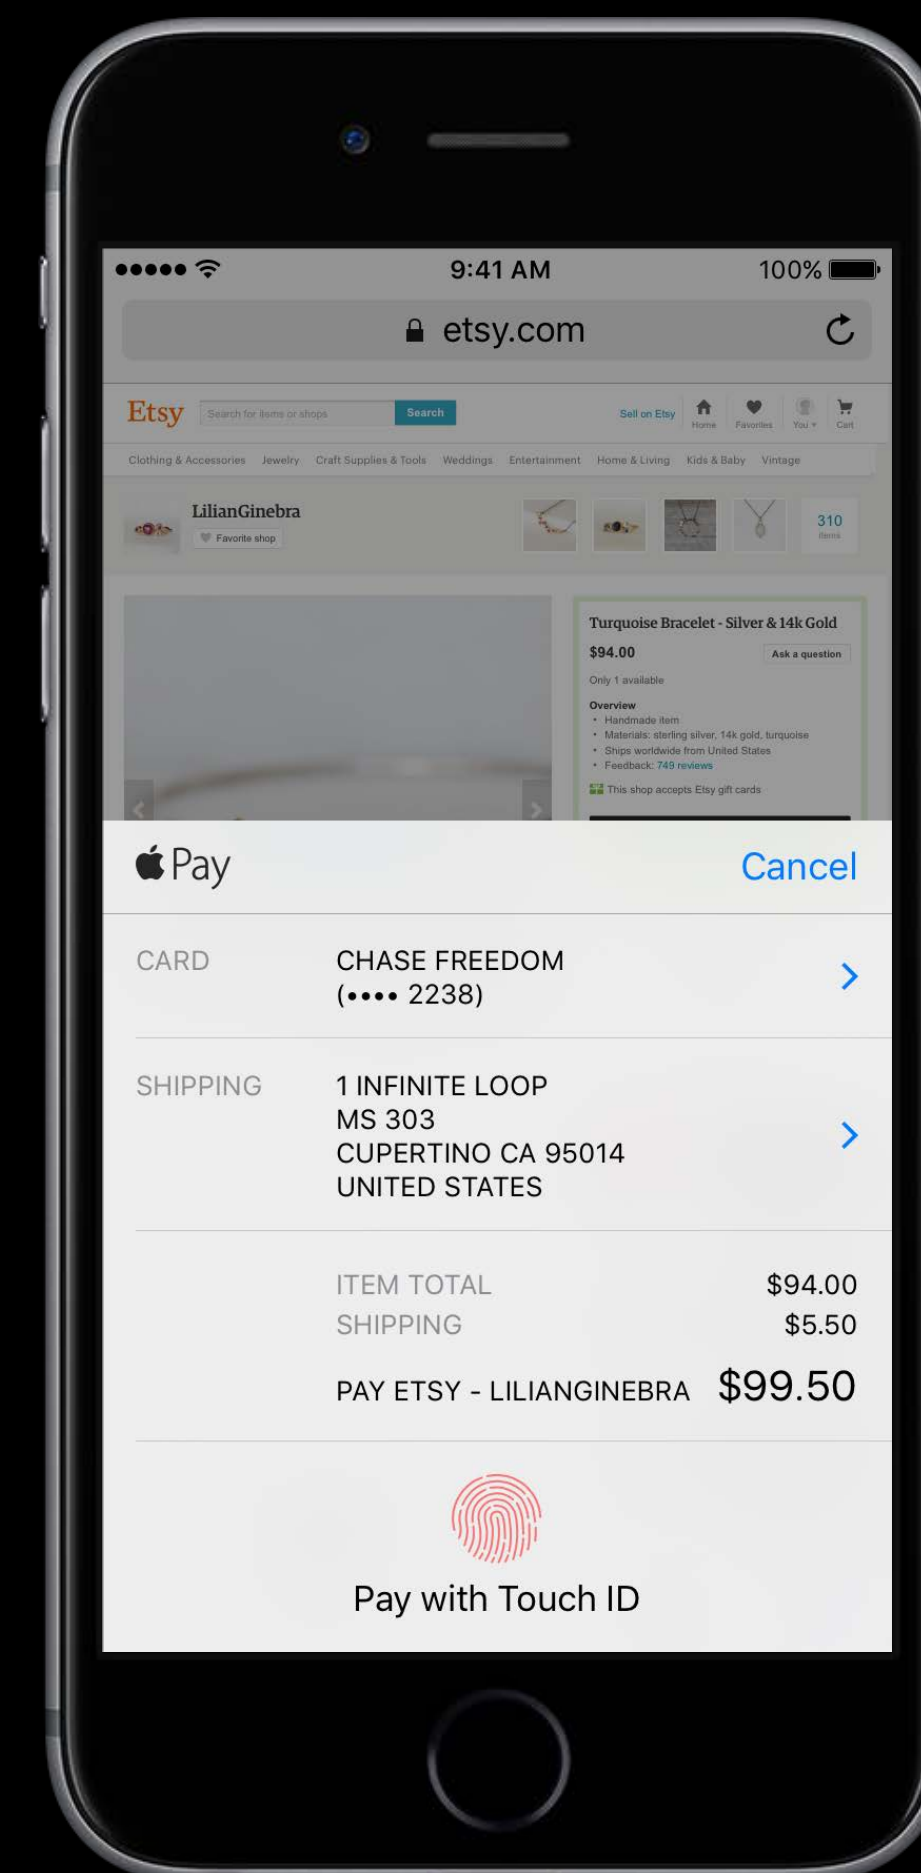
●●●●● 9:41 AM 100%

etsy.com

Etsy Search for items or shops Search Sell on Etsy Home Favorites You Cart

Clothing & Accessories Jewelry Craft Supplies & Tools Weddings Entertainment Home & Living Kids & Baby Vintage

LilianGinebra
Favorite shop

310 items

Turquoise Bracelet - Silver & 14k Gold
$94.00 Ask a question
Only 1 available
Overview
• Handmade item
• Materials: sterling silver, 14k gold, turquoise
• Ships worldwide from United States
• Feedback: 749 reviews
This shop accepts Etsy gift cards

Pay Cancel

CARD CHASE FREEDOM (•••• 2238)

SHIPPING 1 INFINITE LOOP MS 303 CUPERTINO CA 95014 UNITED STATES

ITEM TOTAL $94.00
SHIPPING $5.50
PAY ETSY - LILIANGINEBRA $99.50

Pay with Touch ID